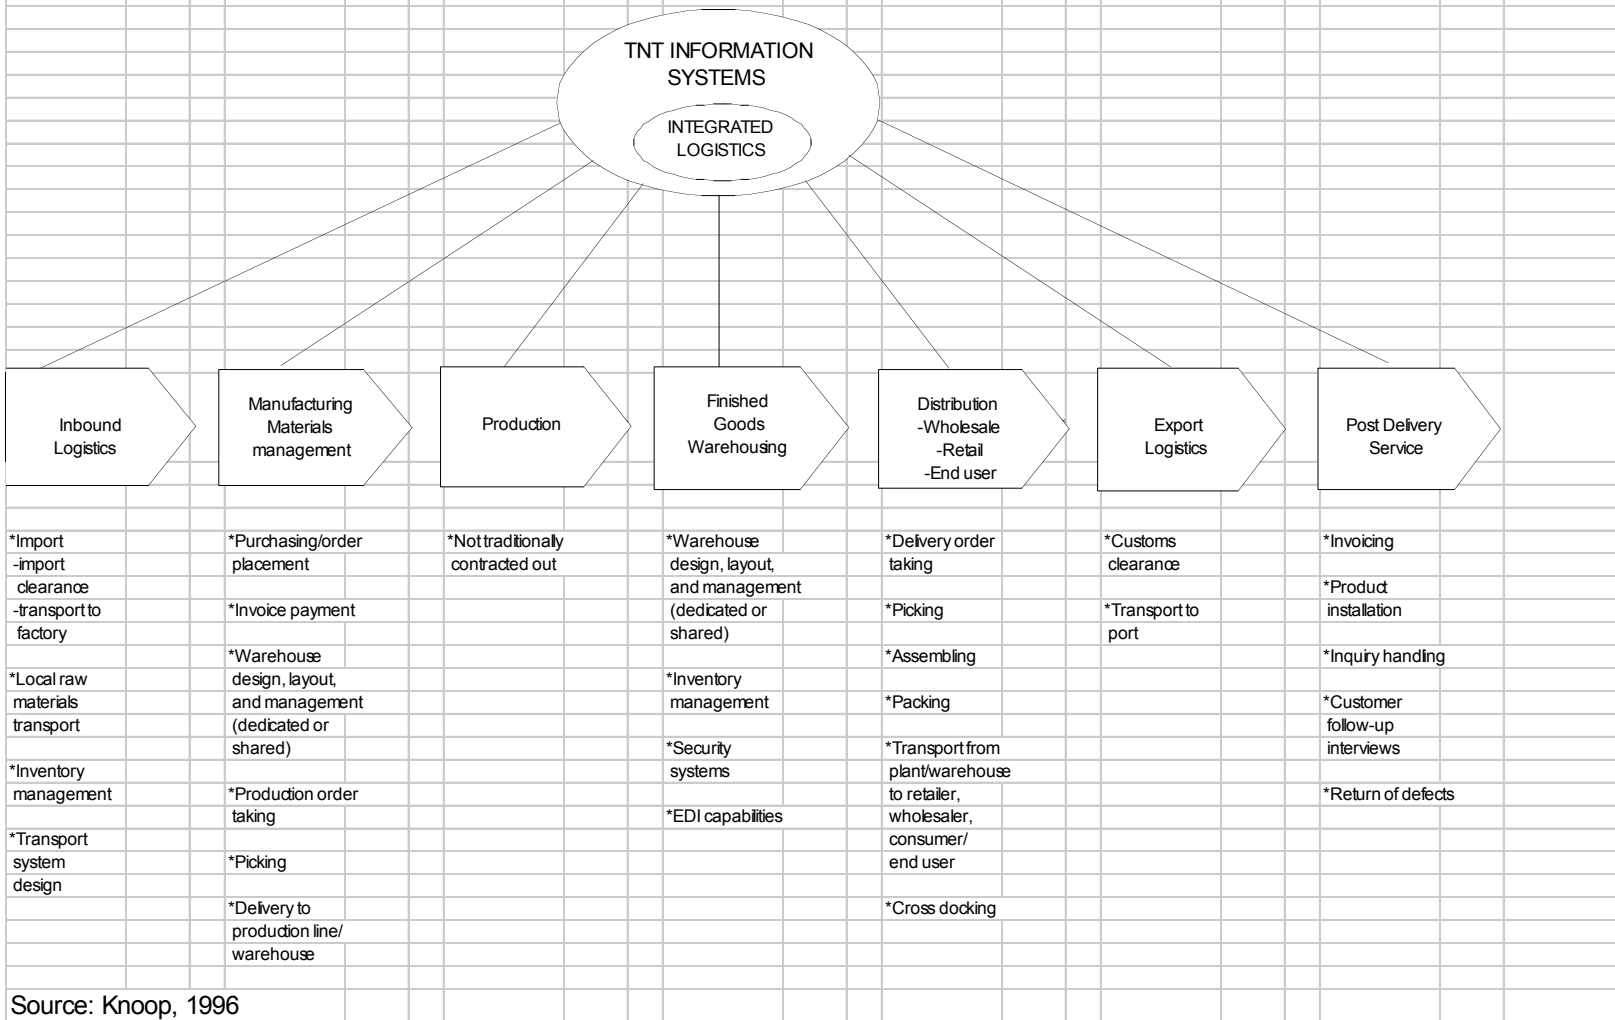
TNT INFORMATION SYSTEMS

INTEGRATED LOGISTICS

Inbound Logistics

Manufacturing Materials management

Production

Finished Goods Warehousing

Distribution
-Wholesale
-Retail
-End user

Export Logistics

Post Delivery Service

*Import
-import clearance
-transport to factory

*Local raw materials transport

*Inventory management

*Transport system design

*Purchasing/order placement

*Invoice payment

*Warehouse design, layout, and management (dedicated or shared)

*Production order taking

*Picking

*Delivery to production line/ warehouse

*Not traditionally contracted out

*Warehouse design, layout, and management (dedicated or shared)

*Inventory management

*Security systems

*EDI capabilities

*Delivery order taking

*Picking

*Assembling

*Packing

*Transport from plant/warehouse to retailer, wholesaler, consumer/ end user

*Cross docking

*Customs clearance

*Transport to port

*Invoicing

*Product installation

*Inquiry handling

*Customer follow-up interviews

*Return of defects

Source: Knoop, 1996